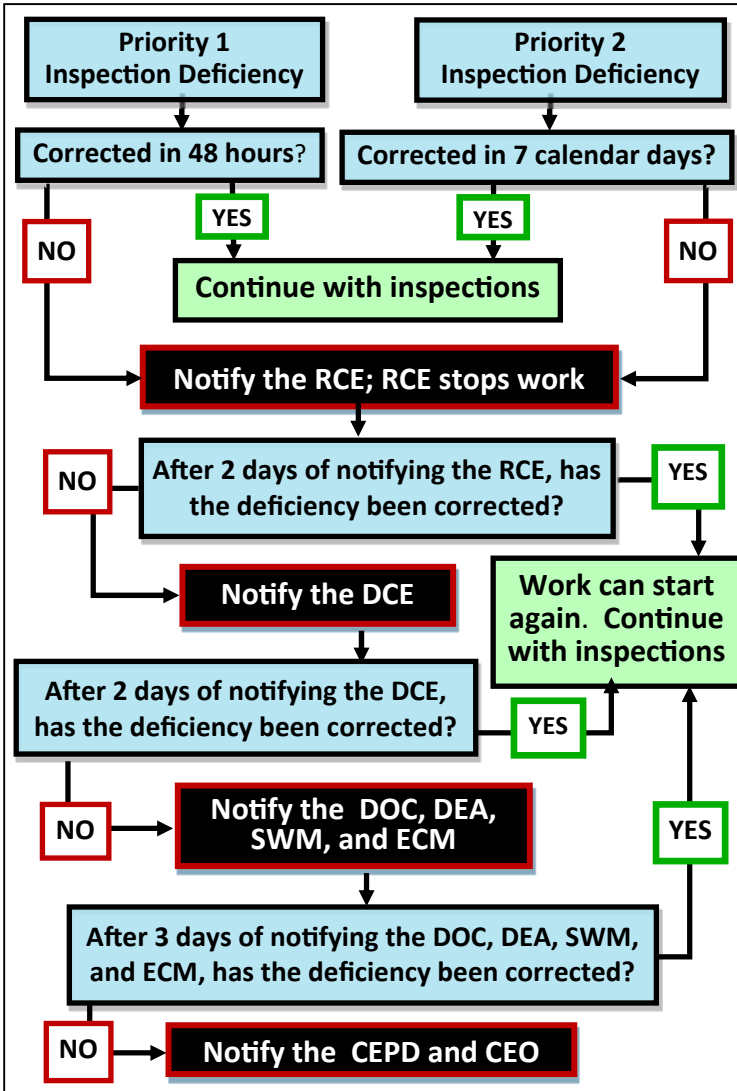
Priority 1 Inspection Deficiency

Priority 2 Inspection Deficiency

Corrected in 48 hours?

Corrected in 7 calendar days?

NO

YES

YES

NO

Continue with inspections

Notify the RCE; RCE stops work

NO

After 2 days of notifying the RCE, has the deficiency been corrected?

YES

Notify the DCE

Work can start again. Continue with inspections

After 2 days of notifying the DCE, has the deficiency been corrected?

YES

NO

Notify the DOC, DEA, SWM, and ECM

YES

After 3 days of notifying the DOC, DEA, SWM, and ECM, has the deficiency been corrected?

NO

Notify the CEPD and CEO